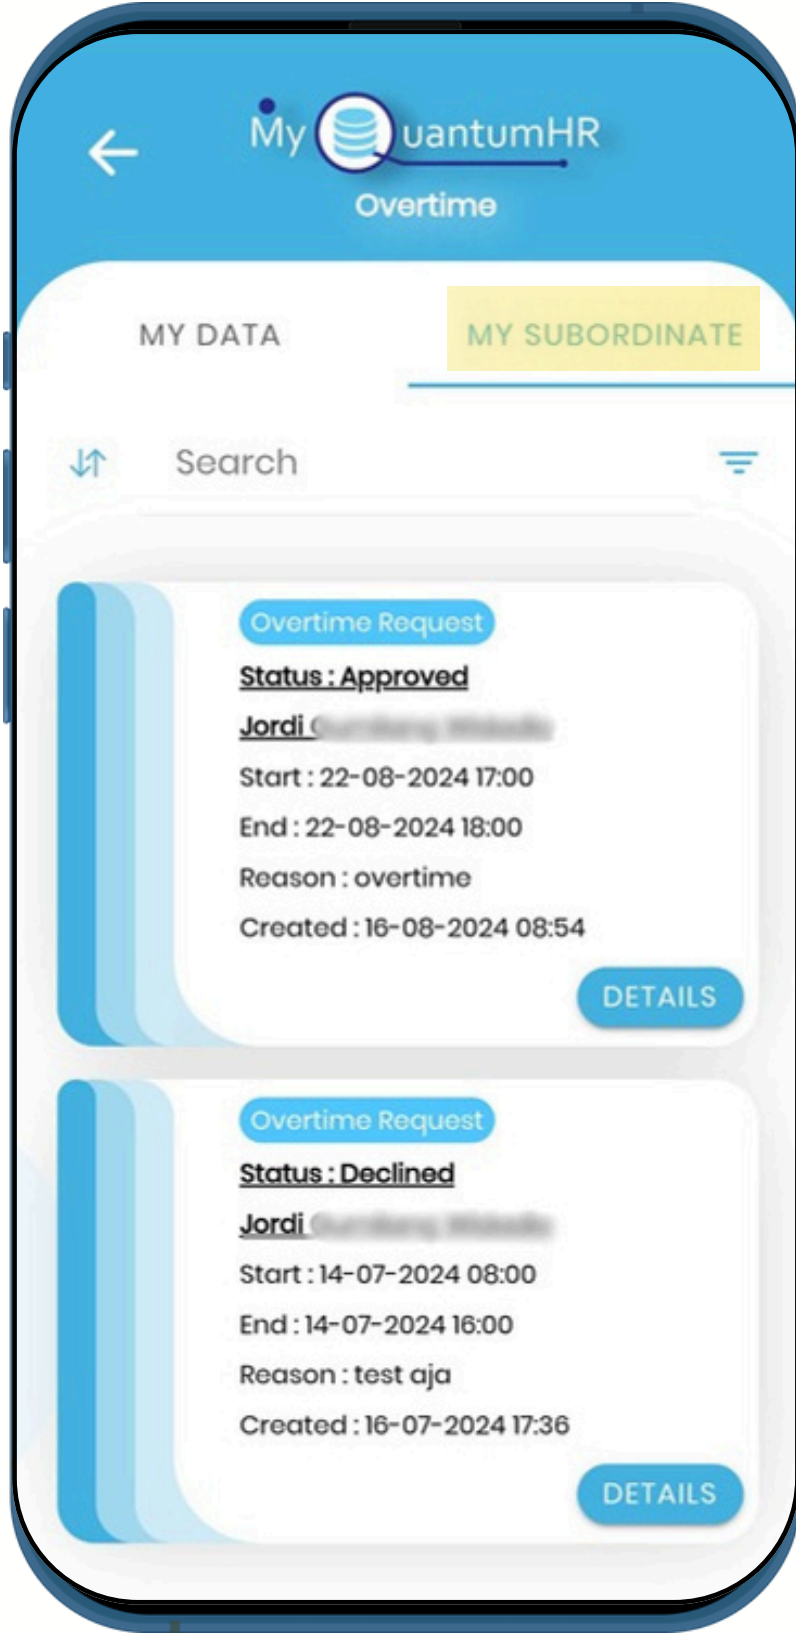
MyQuantumHR
Overtime

MY DATA
MY SUBORDINATE

Search

Overtime Request
Status : Approved
Jordi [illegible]
Start : 22-08-2024 17:00
End : 22-08-2024 18:00
Reason : overtime
Created : 16-08-2024 08:54
DETAILS

Overtime Request
Status : Declined
Jordi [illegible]
Start : 14-07-2024 08:00
End : 14-07-2024 16:00
Reason : test aja
Created : 16-07-2024 17:36
DETAILS